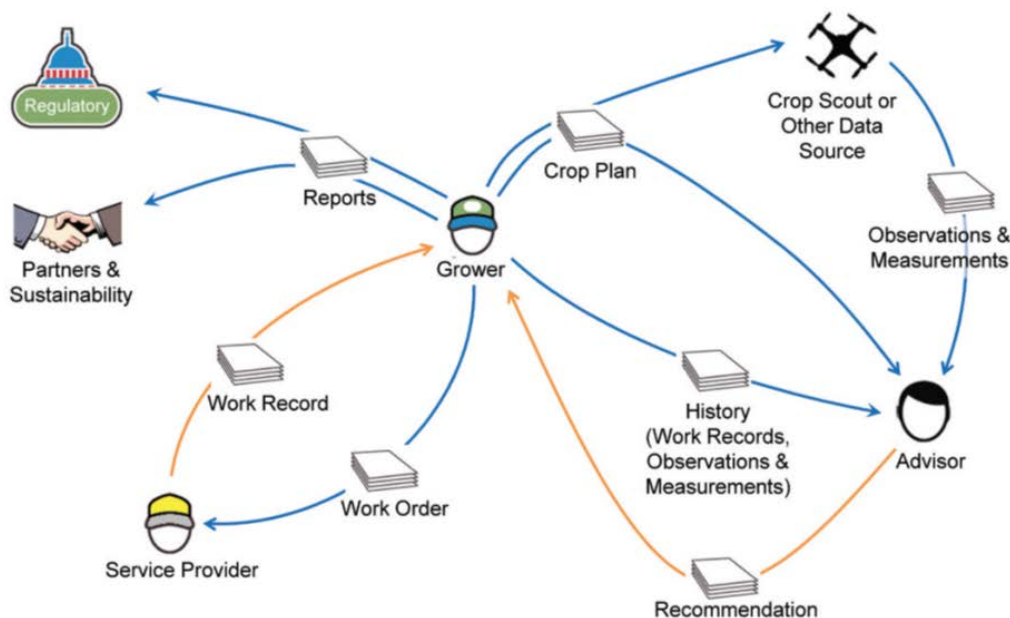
Regulatory

Reports

Partners & Sustainability

Crop Plan

Crop Scout or Other Data Source

Observations & Measurements

Grower

Work Record

History (Work Records, Observations & Measurements)

Advisor

Work Order

Service Provider

Recommendation